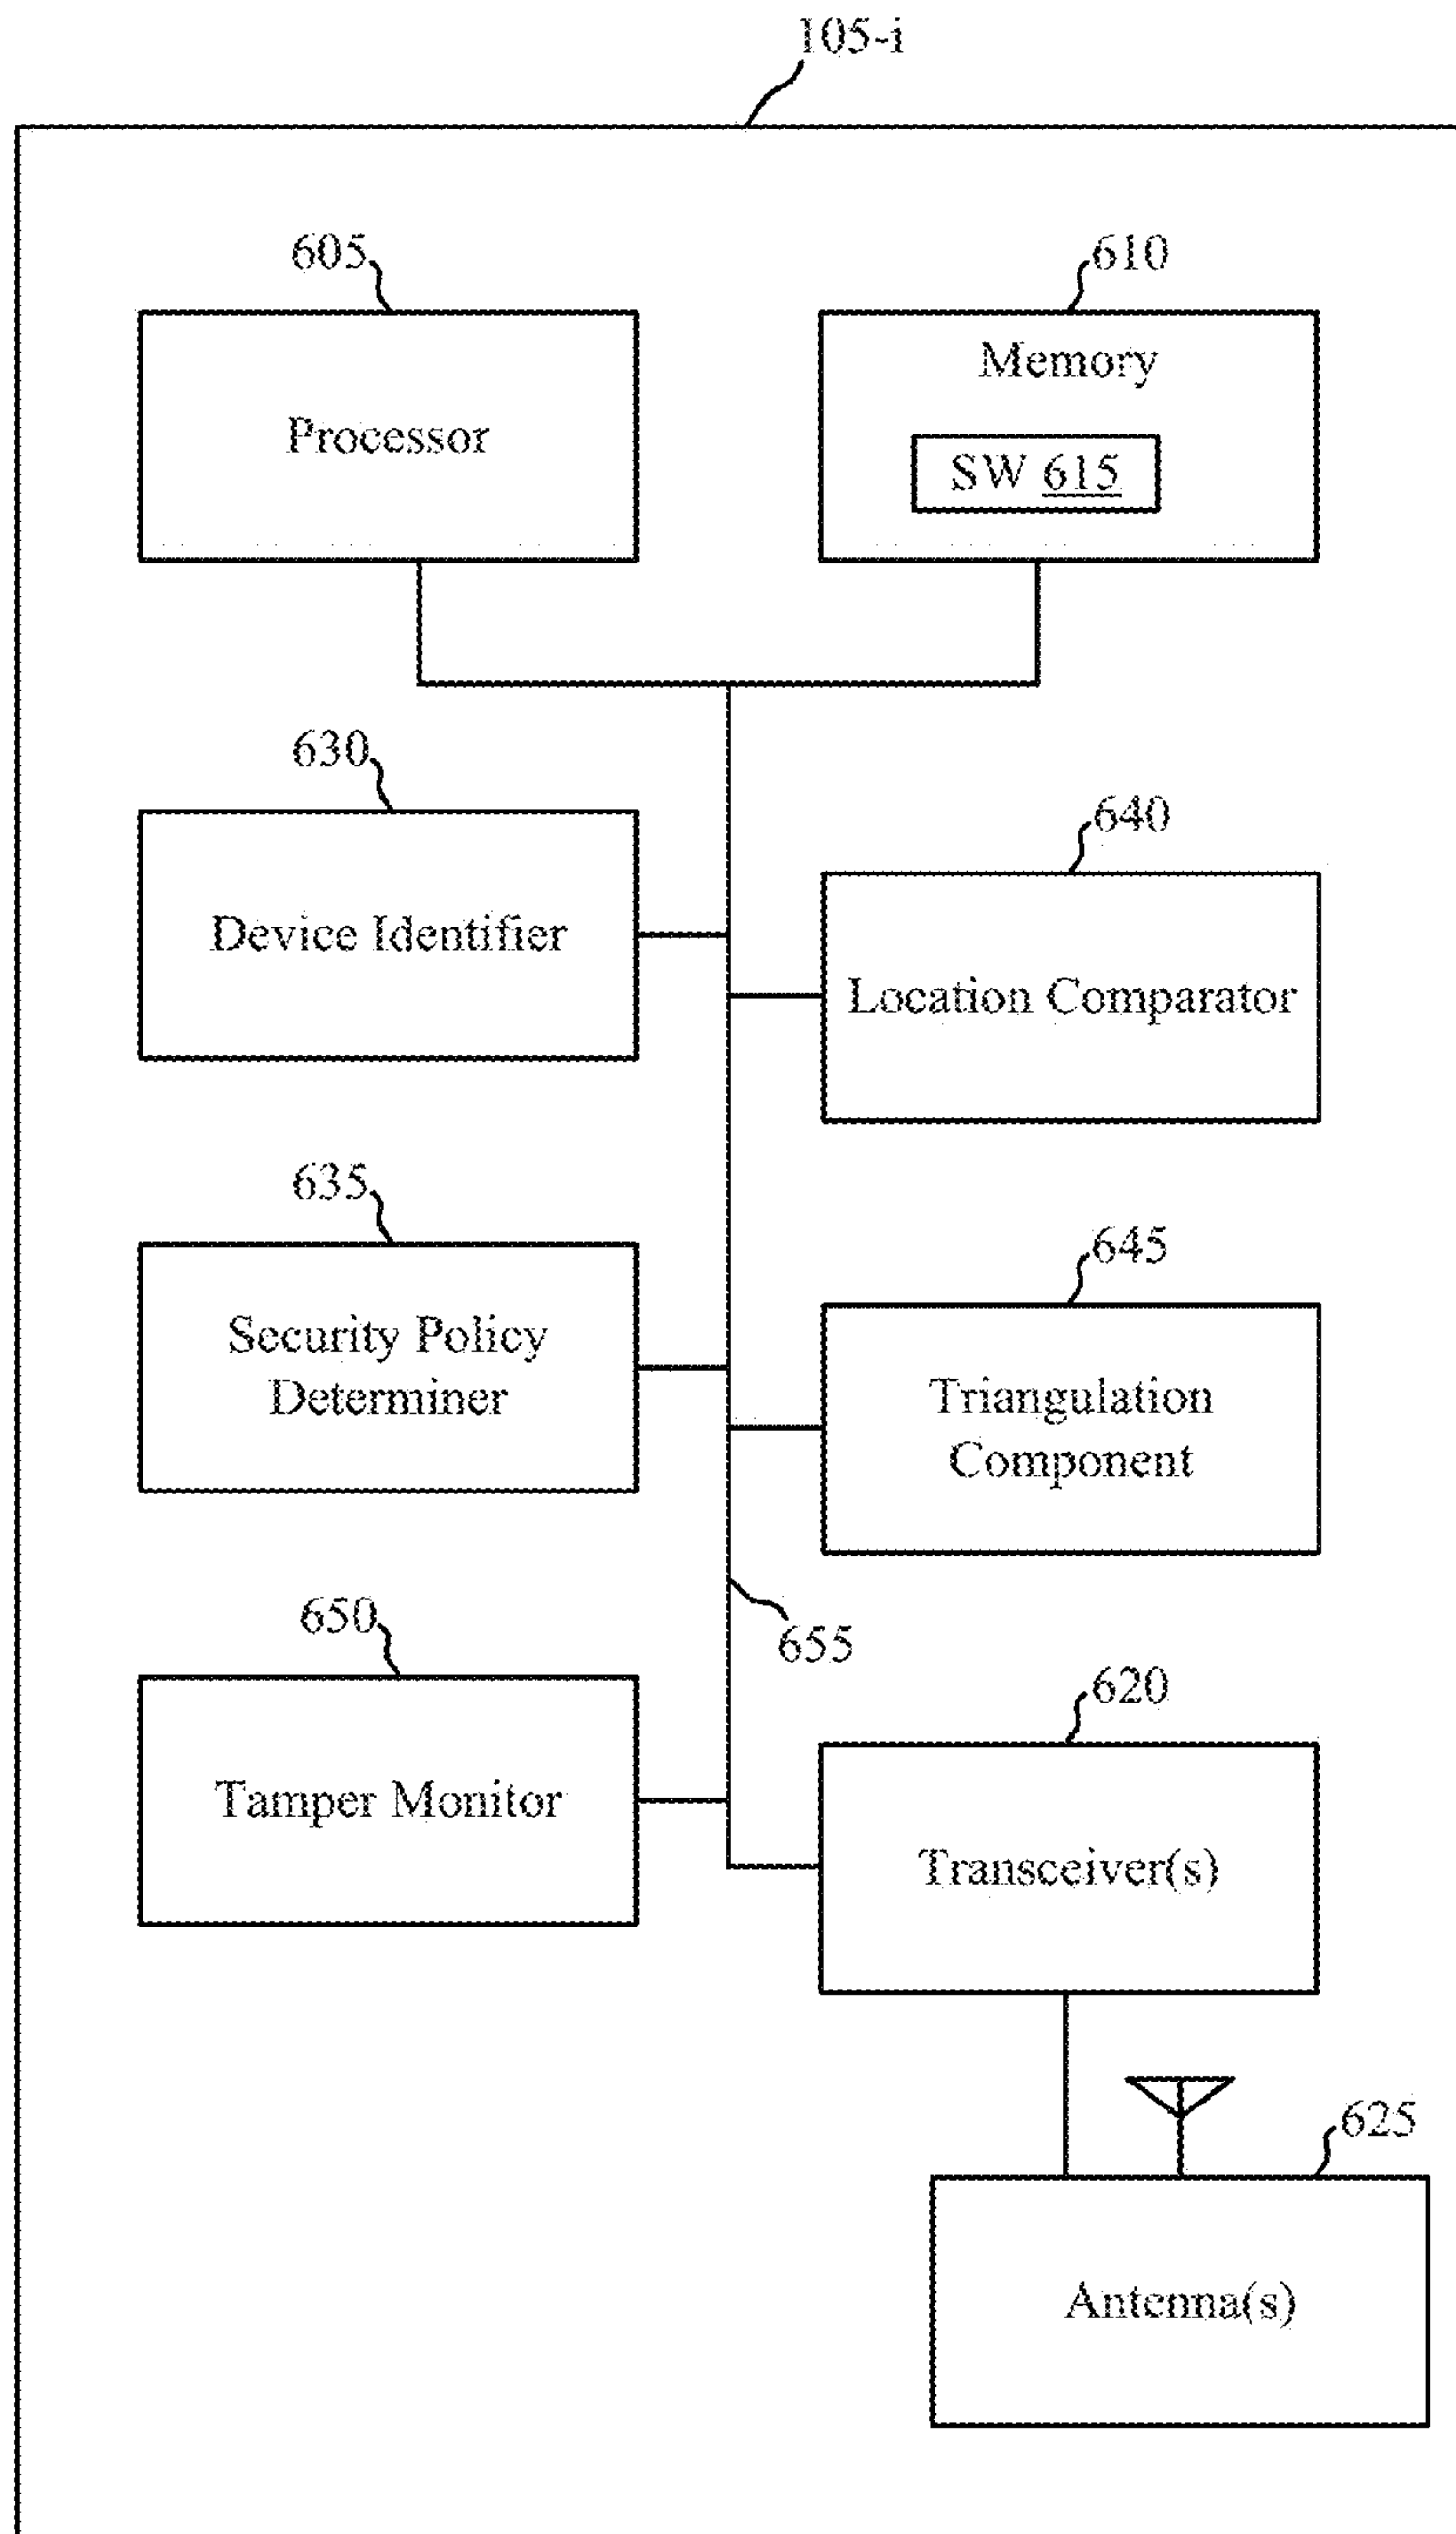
105-i

605

Processor

610

Memory

SW 615

630

Device Identifier

640

Location Comparator

635

Security Policy Determiner

645

Triangulation Component

650

Tamper Monitor

655

620

Transceiver(s)

625

Antenna(s)